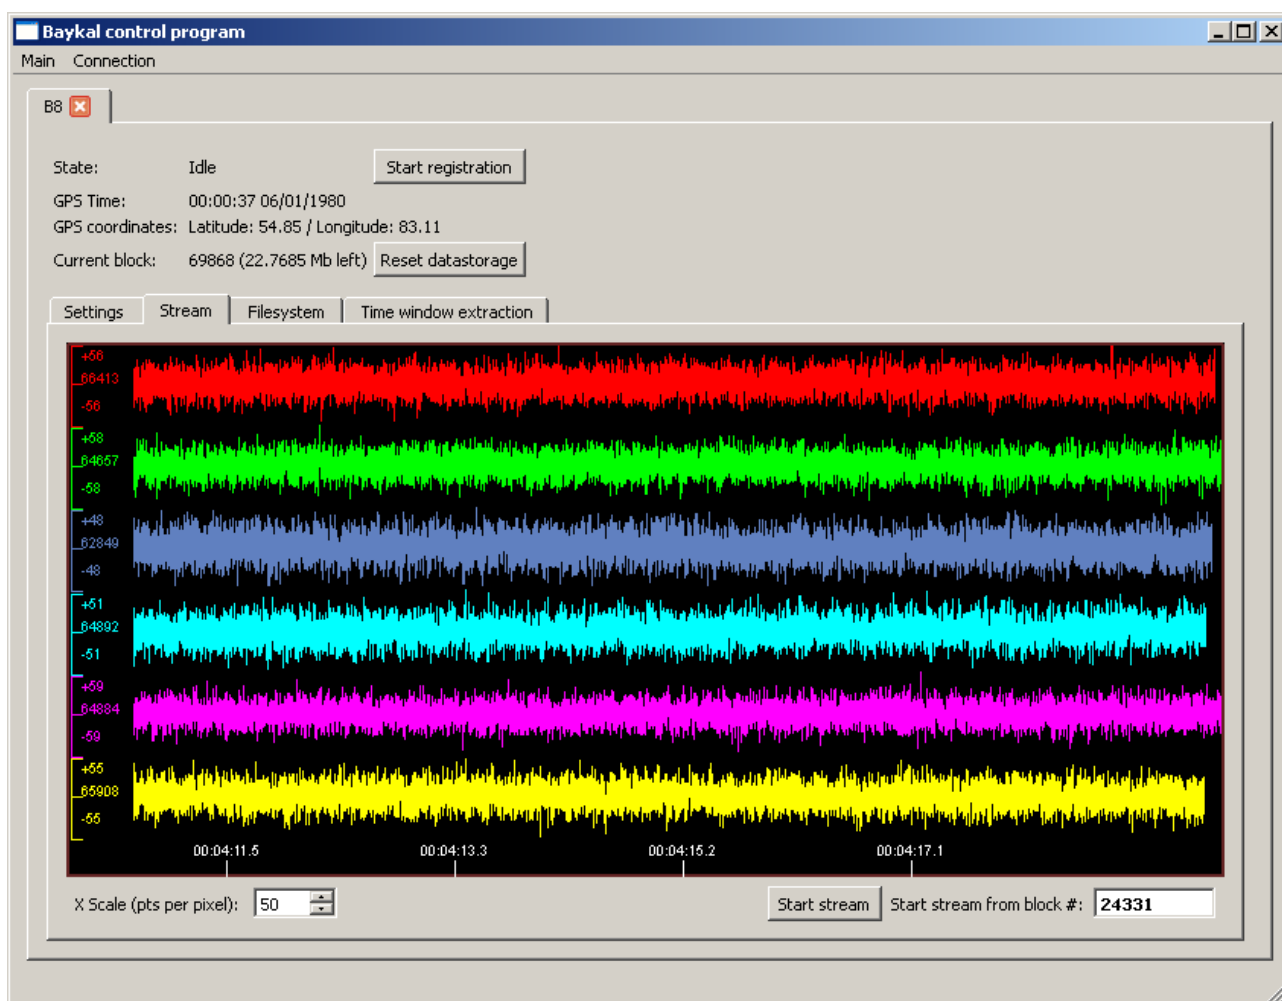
Baykal control program

Main Connection

B8

State: Idle Start registration

GPS Time: 00:00:37 06/01/1980

GPS coordinates: Latitude: 54.85 / Longitude: 83.11

Current block: 69868 (22.7685 Mb left) Reset datastorage

Settings Stream Filesystem Time window extraction

+56
66413
-56

+58
64657
-58

+48
62849
-48

+51
64892
-51

+59
64884
-59

+55
65908
-55

00:04:11.5 00:04:13.3 00:04:15.2 00:04:17.1

X Scale (pts per pixel): 50

Start stream Start stream from block #: 24331